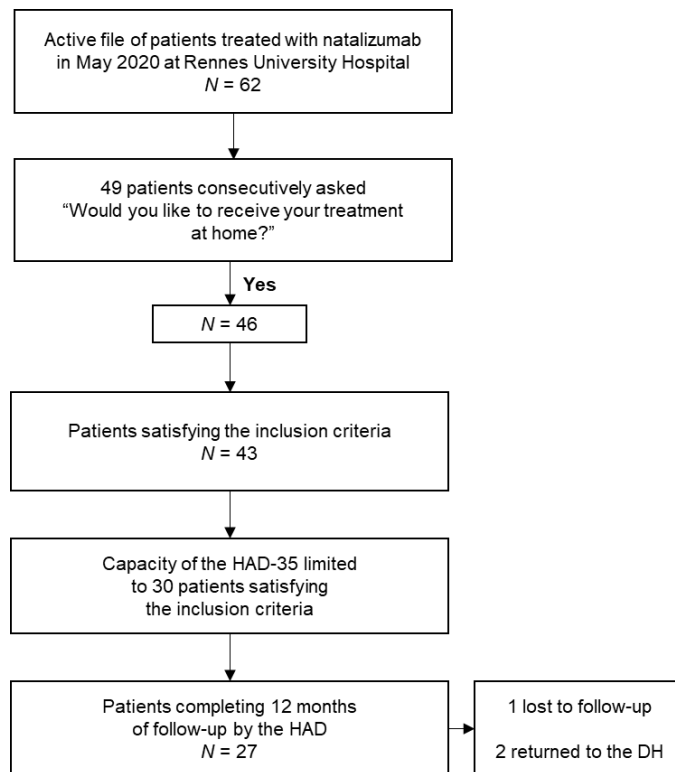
Active file of patients treated with natalizumab in May 2020 at Rennes University Hospital
$N = 62$

49 patients consecutively asked
“Would you like to receive your treatment at home?”

Yes

$N = 46$

Patients satisfying the inclusion criteria
$N = 43$

Capacity of the HAD-35 limited to 30 patients satisfying the inclusion criteria

Patients completing 12 months of follow-up by the HAD
$N = 27$

1 lost to follow-up

2 returned to the DH